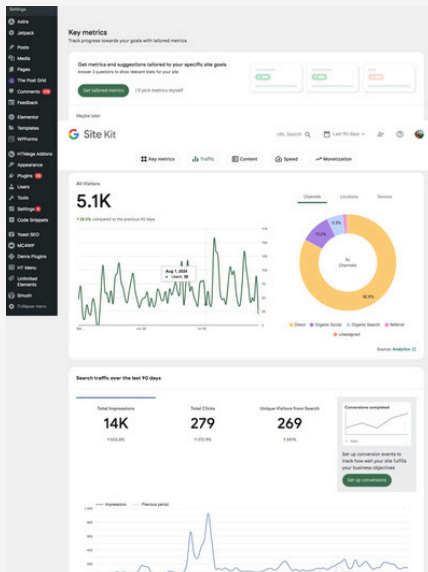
Settings
Astra
Jetpack
Posts
Media
Pages
The Post Grid
Comments
Feedback
Elementor
Templates
WPForms
HTMega Addons
Appearance
Plugins
Users
Tools
Settings
Code Snippets
Yoast SEO
MCAWP
Demo Plugins
HT Menu
Unlimited Elements
Smush
Collapse menu

Key metrics
Track progress towards your goals with tailored metrics

Get metrics and suggestions tailored to your specific site goals
Answer 3 questions to show relevant stats for your site

Get tailored metrics
I'll pick metrics myself

Maybe later

Site Kit
URL Search
Last 90 days

Key metrics
Traffic
Content
Speed
Monetization

All Visitors
5.1K
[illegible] compared to the previous 90 days

Aug 1, 2024
Users: 38

Channels
Locations
Device

By Channels

Direct
Organic Social
Organic Search
Referral
Unassigned

Source: Analytics

Search traffic over the last 90 days

Total Impressions
14K

Total Clicks
279

Unique Visitors from Search
269

Conversions completed
Set up conversion events to track how well your site fulfills your business objectives
Set up conversions

Impressions
Previous period